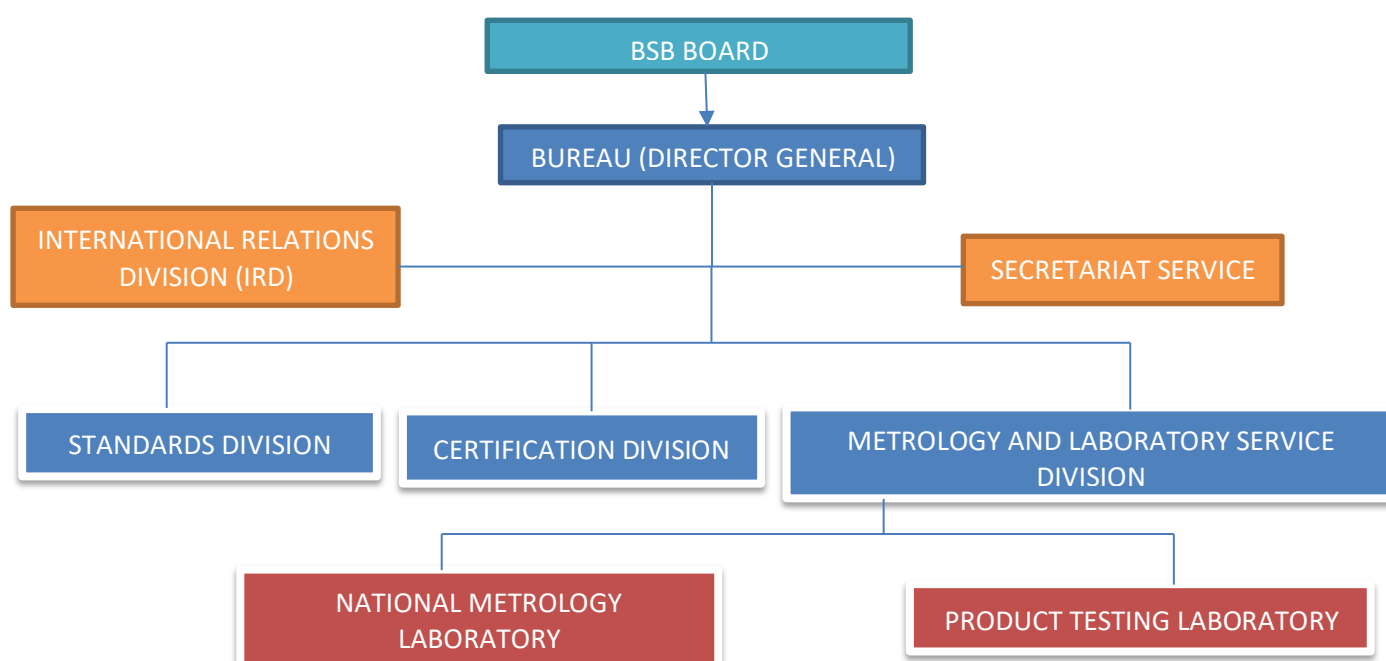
BSB BOARD

BUREAU (DIRECTOR GENERAL)

INTERNATIONAL RELATIONS DIVISION (IRD)

SECRETARIAT SERVICE

STANDARDS DIVISION

CERTIFICATION DIVISION

METROLOGY AND LABORATORY SERVICE DIVISION

NATIONAL METROLOGY LABORATORY

PRODUCT TESTING LABORATORY